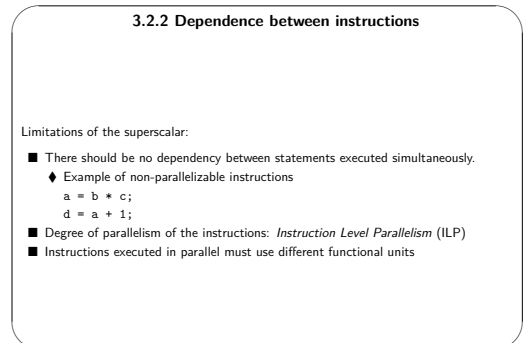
3.2.2 Dependence between instructions

Limitations of the superscalar:

■ There should be no dependency between statements executed simultaneously.
♦ Example of non-parallelizable instructions
a = b * c;
d = a + 1;
■ Degree of parallelism of the instructions: *Instruction Level Parallelism* (ILP)
■ Instructions executed in parallel must use different functional units